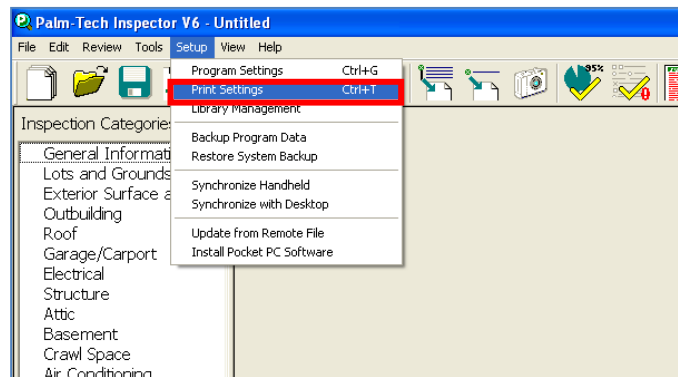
Palm-Tech Inspector V6 - Untitled

File Edit Review Tools Setup View Help

Program Settings Ctrl+G
Print Settings Ctrl+T
Library Management

Backup Program Data
Restore System Backup

Synchronize Handheld
Synchronize with Desktop

Update from Remote File
Install Pocket PC Software

95%

Inspection Categorie

General Informati
Lots and Grounds
Exterior Surface a
Outbuilding
Roof
Garage/Carport
Electrical
Structure
Attic
Basement
Crawl Space
Air Conditioning